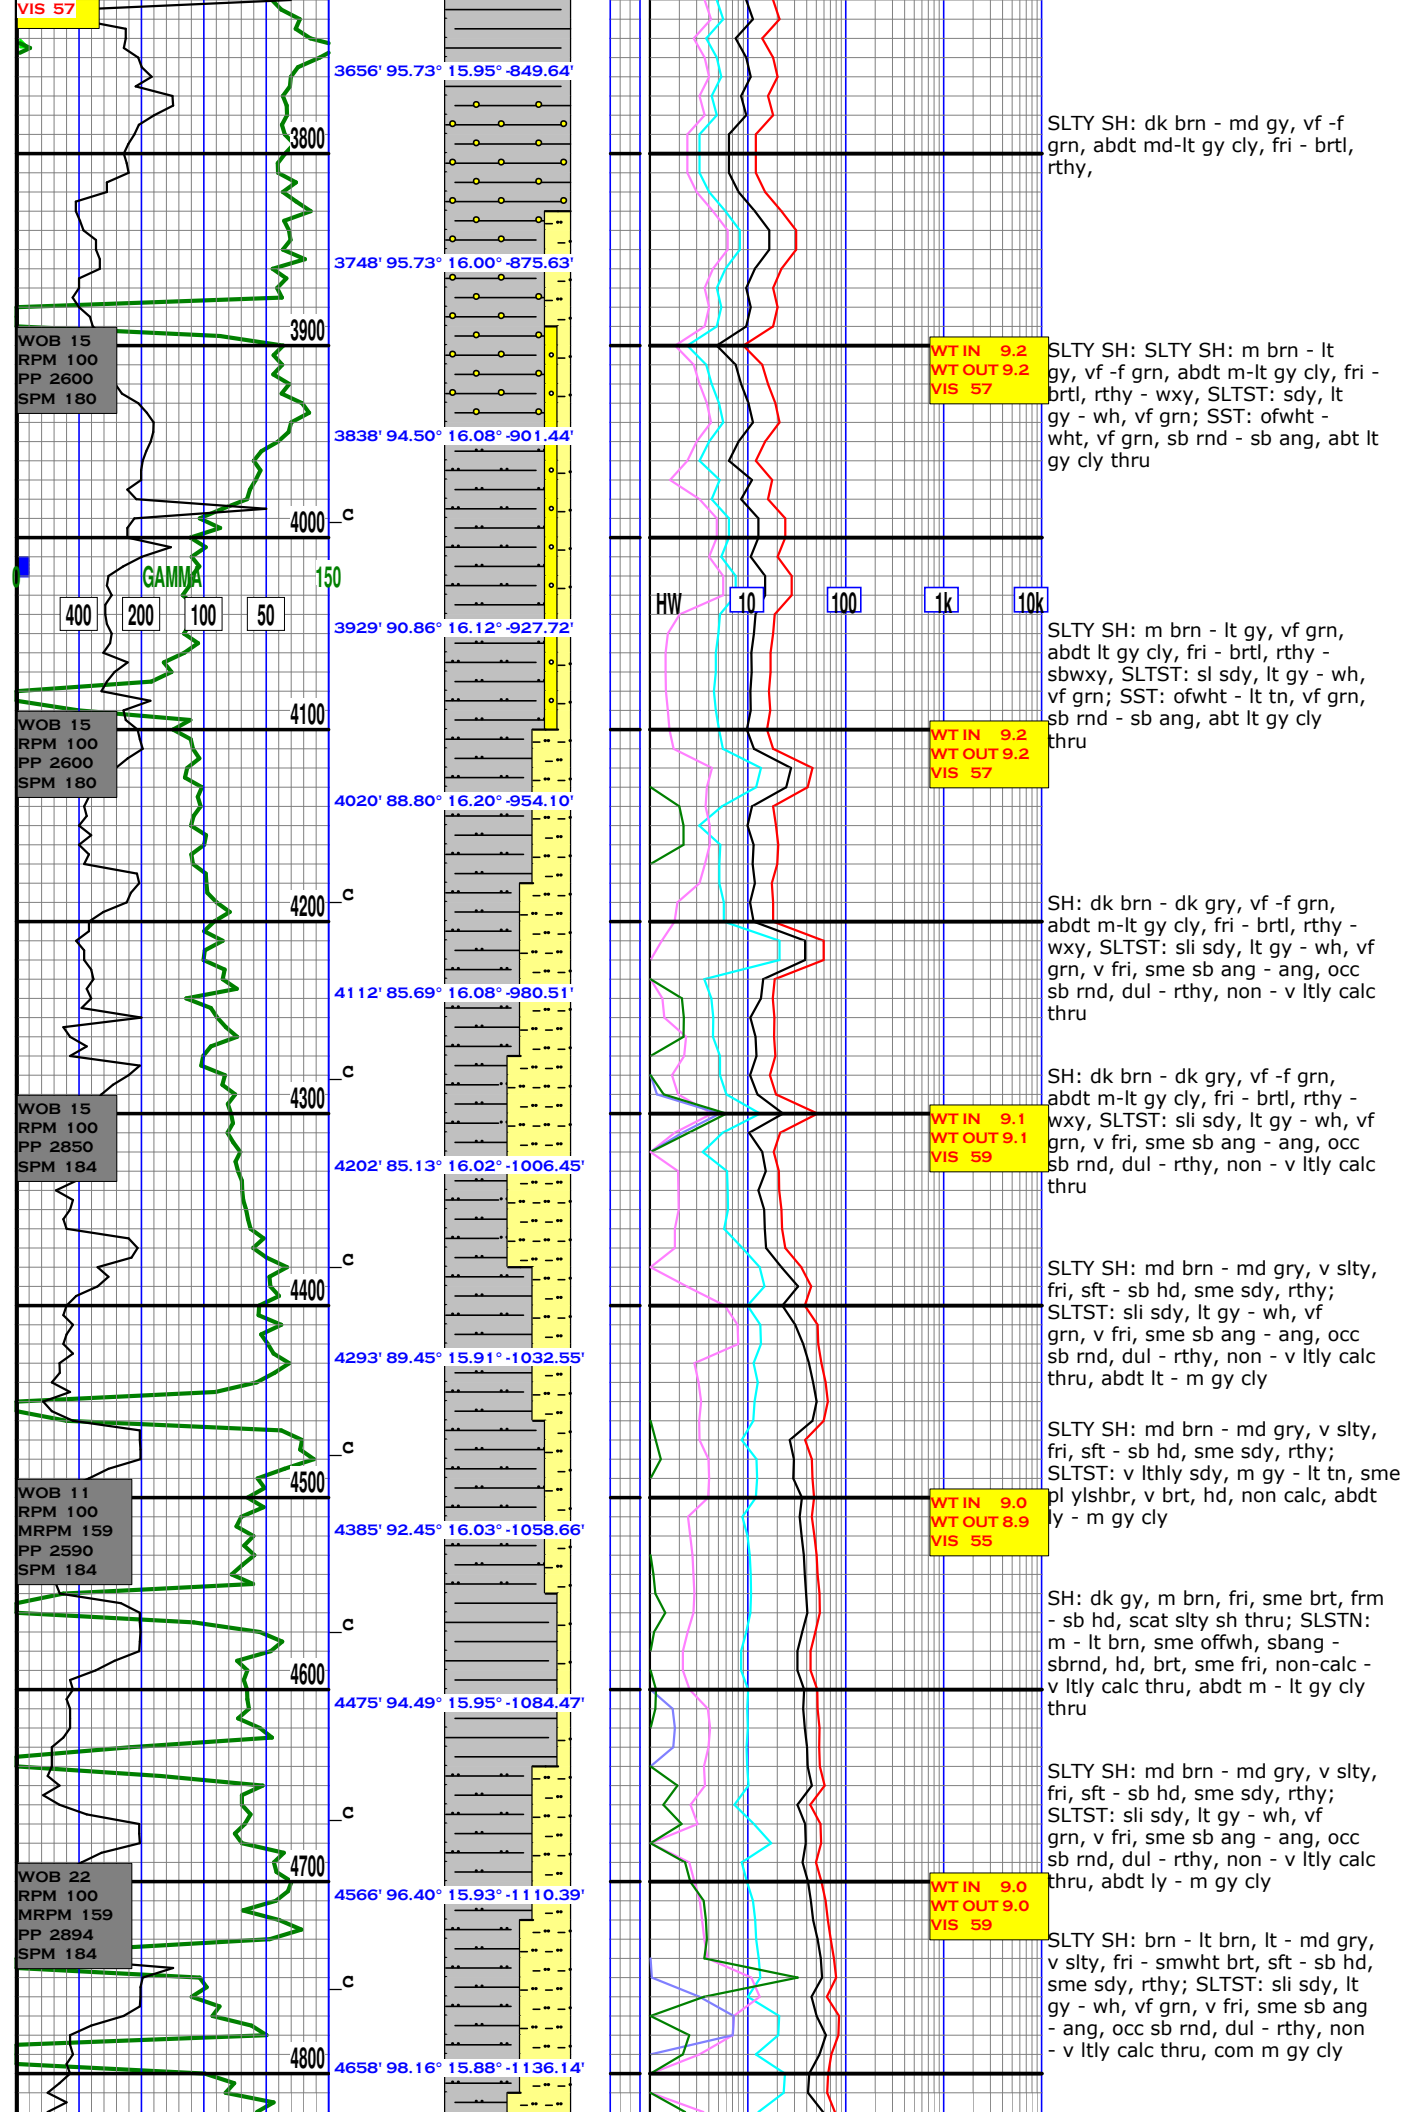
VIS 57

3656' 95.73° 15.95° -849.64'

3800

SLTY SH: dk brn - md gy, vf -f grn, abdt md-lt gy cly, fri - brtl, rthy,

3748' 95.73° 16.00° -875.63'

3900

WOB 15
RPM 100
PP 2600
SPM 180

WT IN 9.2
WT OUT 9.2
VIS 57

SLTY SH: SLTY SH: m brn - lt gy, vf -f grn, abdt m-lt gy cly, fri - brtl, rthy - wxy, SLTST: sdy, lt gy - wh, vf grn; SST: ofwht - wht, vf grn, sb rnd - sb ang, abt lt gy cly thru

3838' 94.50° 16.08° -901.44'

4000 c

0 GAMMA 150

400 200 100 50

HW 10 100 1k 10k

3929' 90.86° 16.12° -927.72'

SLTY SH: m brn - lt gy, vf grn, abdt lt gy cly, fri - brtl, rthy - sbwxy, SLTST: sl sdy, lt gy - wh, vf grn; SST: ofwht - lt tn, vf grn, sb rnd - sb ang, abt lt gy cly thru

4100

WOB 15
RPM 100
PP 2600
SPM 180

WT IN 9.2
WT OUT 9.2
VIS 57

4020' 88.80° 16.20° -954.10'

4200 c

SH: dk brn - dk gry, vf -f grn, abdt m-lt gy cly, fri - brtl, rthy - wxy, SLTST: sli sdy, lt gy - wh, vf grn, v fri, sme sb ang - ang, occ sb rnd, dul - rthy, non - v ltly calc thru

4112' 85.69° 16.08° -980.51'

4300 c

WOB 15
RPM 100
PP 2850
SPM 184

WT IN 9.1
WT OUT 9.1
VIS 59

SH: dk brn - dk gry, vf -f grn, abdt m-lt gy cly, fri - brtl, rthy - wxy, SLTST: sli sdy, lt gy - wh, vf grn, v fri, sme sb ang - ang, occ sb rnd, dul - rthy, non - v ltly calc thru

4202' 85.13° 16.02° -1006.45'

4400 c

SLTY SH: md brn - md gry, v slty, fri, sft - sb hd, sme sdy, rthy; SLTST: sli sdy, lt gy - wh, vf grn, v fri, sme sb ang - ang, occ sb rnd, dul - rthy, non - v ltly calc thru, abdt lt - m gy cly

4293' 89.45° 15.91° -1032.55'

4500 c

SLTY SH: md brn - md gry, v slty, fri, sft - sb hd, sme sdy, rthy; SLTST: v lthly sdy, m gy - lt tn, sme pl ylshbr, v brt, hd, non calc, abdt ly - m gy cly

WOB 11
RPM 100
MRPM 159
PP 2590
SPM 184

WT IN 9.0
WT OUT 8.9
VIS 55

4385' 92.45° 16.03° -1058.66'

4600 c

SH: dk gy, m brn, fri, sme brt, frm - sb hd, scat slty sh thru; SLTSN: m - lt brn, sme offwh, sbang - sbrnd, hd, brt, sme fri, non-calc - v ltly calc thru, abdt m - lt gy cly thru

4475' 94.49° 15.95° -1084.47'

4700 c

SLTY SH: md brn - md gry, v slty, fri, sft - sb hd, sme sdy, rthy; SLTST: sli sdy, lt gy - wh, vf grn, v fri, sme sb ang - ang, occ sb rnd, dul - rthy, non - v ltly calc thru, abdt ly - m gy cly

WOB 22
RPM 100
MRPM 159
PP 2894
SPM 184

WT IN 9.0
WT OUT 9.0
VIS 59

4566' 96.40° 15.93° -1110.39'

c

SLTY SH: brn - lt brn, lt - md gry, v slty, fri - smwht brt, sft - sb hd, sme sdy, rthy; SLTST: sli sdy, lt gy - wh, vf grn, v fri, sme sb ang - ang, occ sb rnd, dul - rthy, non - v ltly calc thru, com m gy cly

4800

4658' 98.16° 15.88° -1136.14'